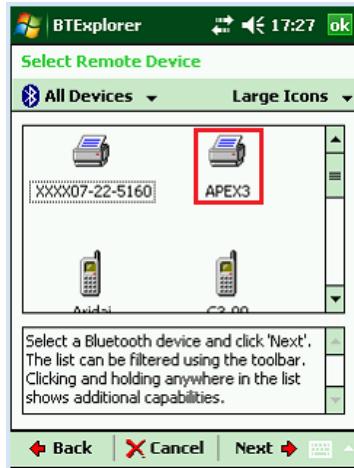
BTExplorer 17:27 ok

Select Remote Device

All Devices

Large Icons

XXXX07-22-5160

APEX3

Aridai

C3-90

Select a Bluetooth device and click 'Next'. The list can be filtered using the toolbar. Clicking and holding anywhere in the list shows additional capabilities.

Back

Cancel

Next